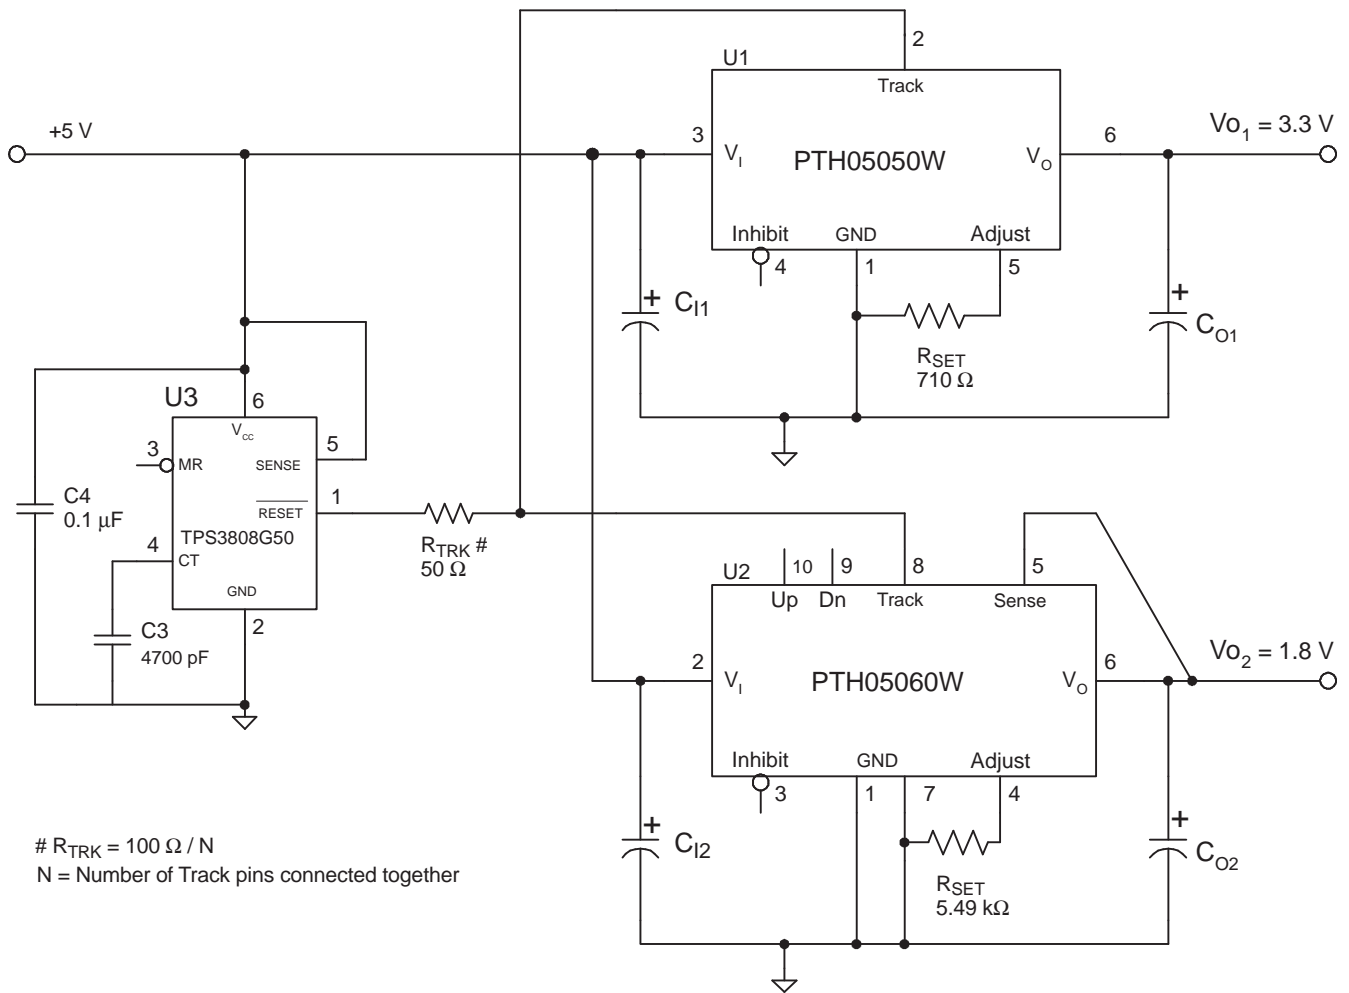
2
U1
Track
+5 V
3
$V_I$
PTH05050W
$V_O$
6
$Vo_1 = 3.3$ V
Inhibit
GND
Adjust
4
1
5
+
$C_{I1}$
+
$C_{O1}$
$R_{SET}$
710 Ω
U3
6
$V_{cc}$
3
MR
SENSE
5
C4
0.1 µF
$\overline{RESET}$
1
TPS3808G50
$R_{TRK}$ #
50 Ω
4
CT
GND
C3
4700 pF
2
U2
10
9
8
5
Up
Dn
Track
Sense
2
$V_I$
PTH05060W
$V_O$
6
$Vo_2 = 1.8$ V
Inhibit
GND
Adjust
3
1
7
4
+
$C_{I2}$
+
$C_{O2}$
$R_{SET}$
5.49 kΩ
# $R_{TRK} = 100\ \Omega$ / N
N = Number of Track pins connected together